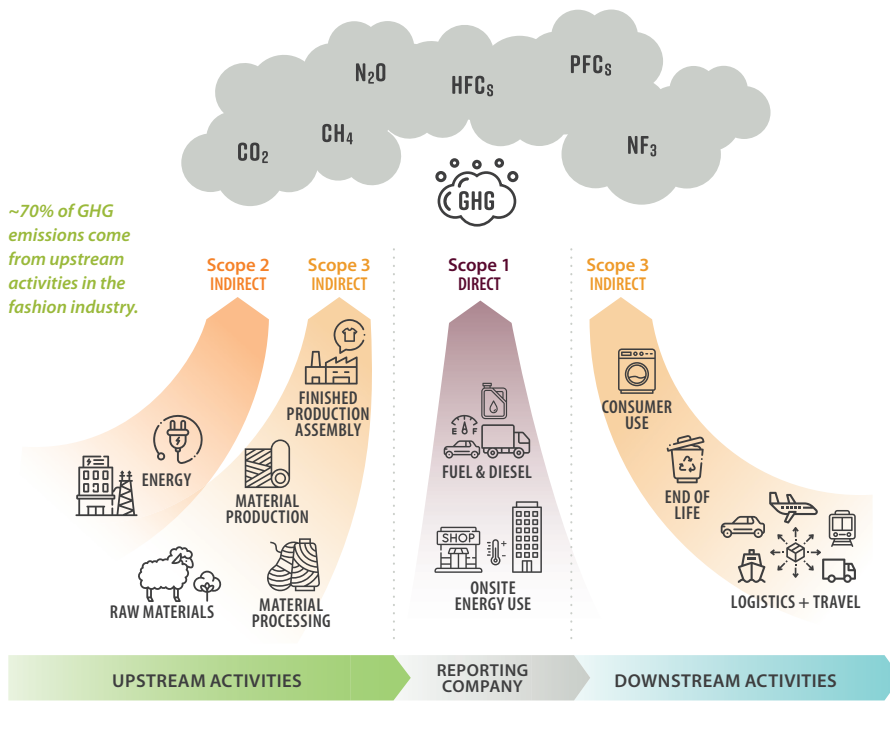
$N_2O$ HFCs PFCs
$CO_2$ $CH_4$ $NF_3$
GHG

~70% of GHG emissions come from upstream activities in the fashion industry.

Scope 2
INDIRECT

Scope 3
INDIRECT

Scope 1
DIRECT

Scope 3
INDIRECT

FINISHED PRODUCTION ASSEMBLY

ENERGY

MATERIAL PRODUCTION

RAW MATERIALS

MATERIAL PROCESSING

E F

FUEL & DIESEL

SHOP

ONSITE ENERGY USE

CONSUMER USE

END OF LIFE

LOGISTICS + TRAVEL

UPSTREAM ACTIVITIES

REPORTING COMPANY

DOWNSTREAM ACTIVITIES